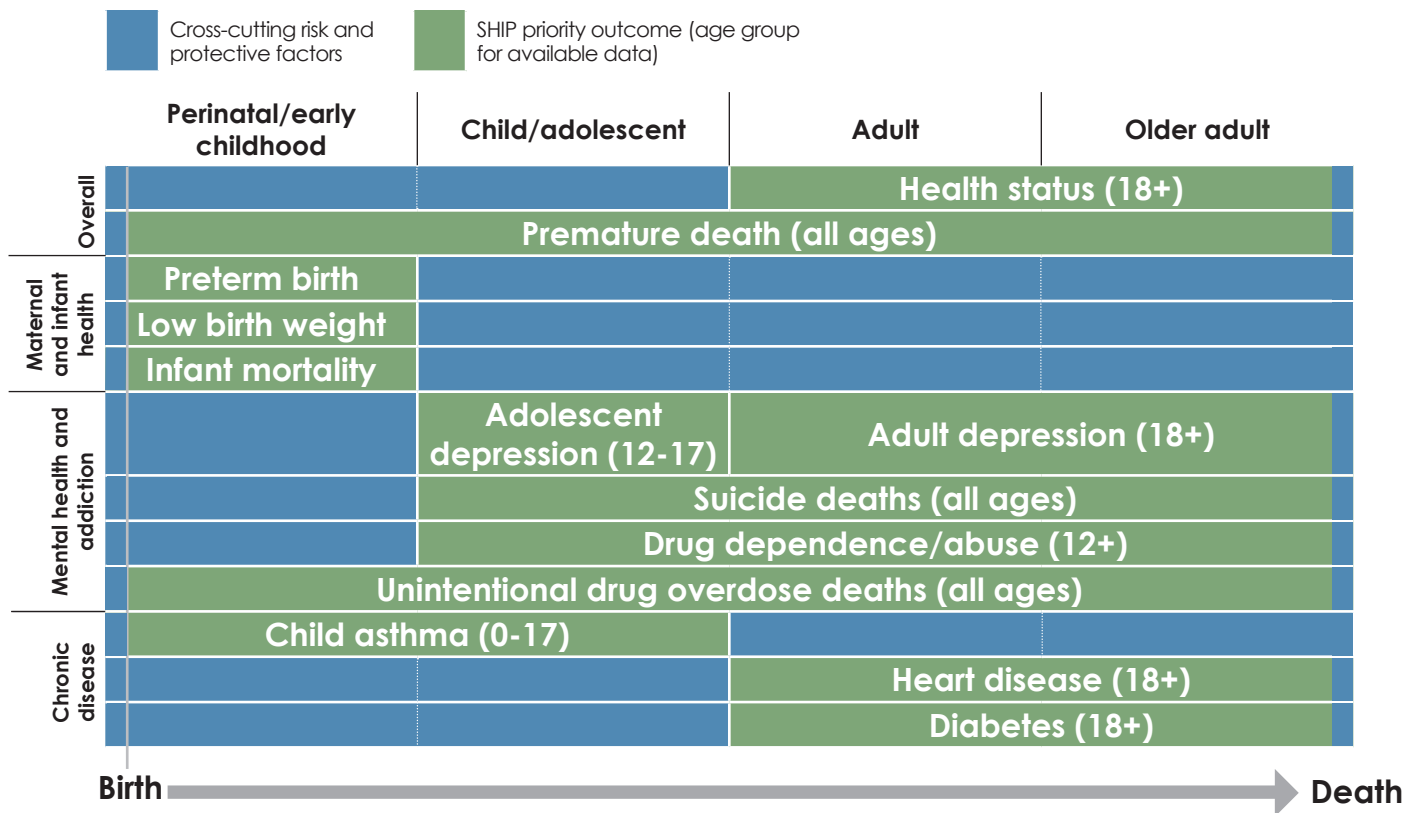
Cross-cutting risk and protective factors

SHIP priority outcome (age group for available data)

| | Perinatal/early childhood | Child/adolescent | Adult | Older adult |
|---|---|---|---|---|
| Overall | | | Health status (18+) | |
| | Premature death (all ages) | | | |
| Maternal and infant health | Preterm birth | | | |
| | Low birth weight | | | |
| | Infant mortality | | | |
| Mental health and addiction | | Adolescent depression (12-17) | Adult depression (18+) | |
| | | Suicide deaths (all ages) | | |
| | | Drug dependence/abuse (12+) | | |
| | Unintentional drug overdose deaths (all ages) | | | |
| Chronic disease | Child asthma (0-17) | | | |
| | | | Heart disease (18+) | |
| | | | Diabetes (18+) | |

Birth

Death